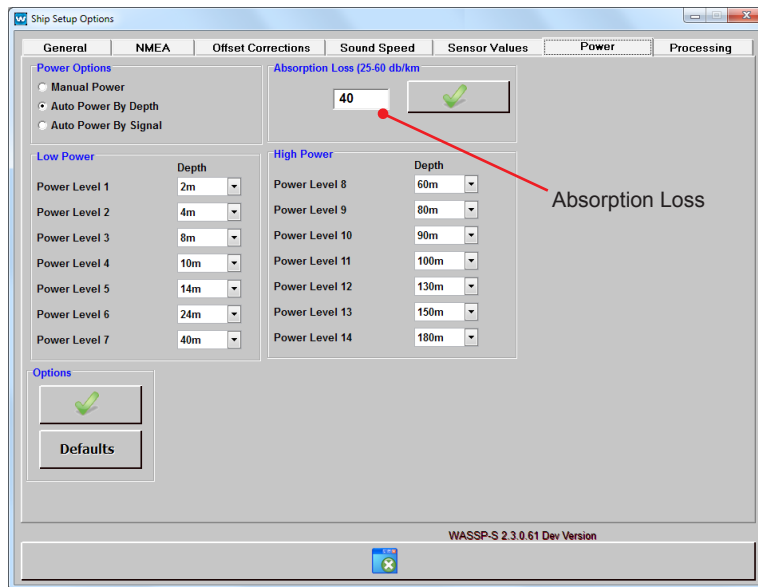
Ship Setup Options

General | NMEA | Offset Corrections | Sound Speed | Sensor Values | Power | Processing

Power Options
Manual Power
Auto Power By Depth
Auto Power By Signal

Absorption Loss (25-60 db/km
40

Absorption Loss

Low Power
Depth

| | Depth |
|---|---|
| Power Level 1 | 2m |
| Power Level 2 | 4m |
| Power Level 3 | 8m |
| Power Level 4 | 10m |
| Power Level 5 | 14m |
| Power Level 6 | 24m |
| Power Level 7 | 40m |

High Power

| | Depth |
|---|---|
| Power Level 8 | 60m |
| Power Level 9 | 80m |
| Power Level 10 | 90m |
| Power Level 11 | 100m |
| Power Level 12 | 130m |
| Power Level 13 | 150m |
| Power Level 14 | 180m |

Options
Defaults

WASSP-S 2.3.0.61 Dev Version